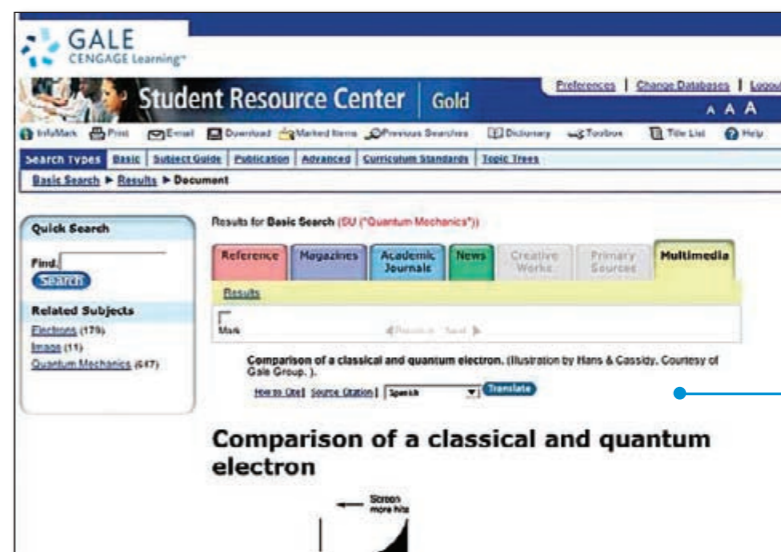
GALE
CENGAGE Learning™

Student Resource Center | Gold

Preferences | Change Databases | Logout

A A A

InfoMark Print E-mail Download Marked Items Previous Searches Dictionary Toolbox Title List Help

Search Types Basic | Subject Guide | Publication | Advanced | Curriculum Standards | Topic Trees

Basic Search ▶ Results ▶ Document

Quick Search

Find:

Search

Related Subjects

Electrons (179)

Image (11)

Quantum Mechanics (647)

Results for Basic Search (SU ("Quantum Mechanics"))

Reference | Magazines | Academic Journals | News | Creative Works | Primary Sources | Multimedia

Results

Mark

◀ Previous Next ▶

Comparison of a classical and quantum electron. (Illustration by Hans & Cassidy. Courtesy of Gale Group. ).

How to Cite | Source Citation | Spanish Translate

Comparison of a classical and quantum electron

Screen more hits